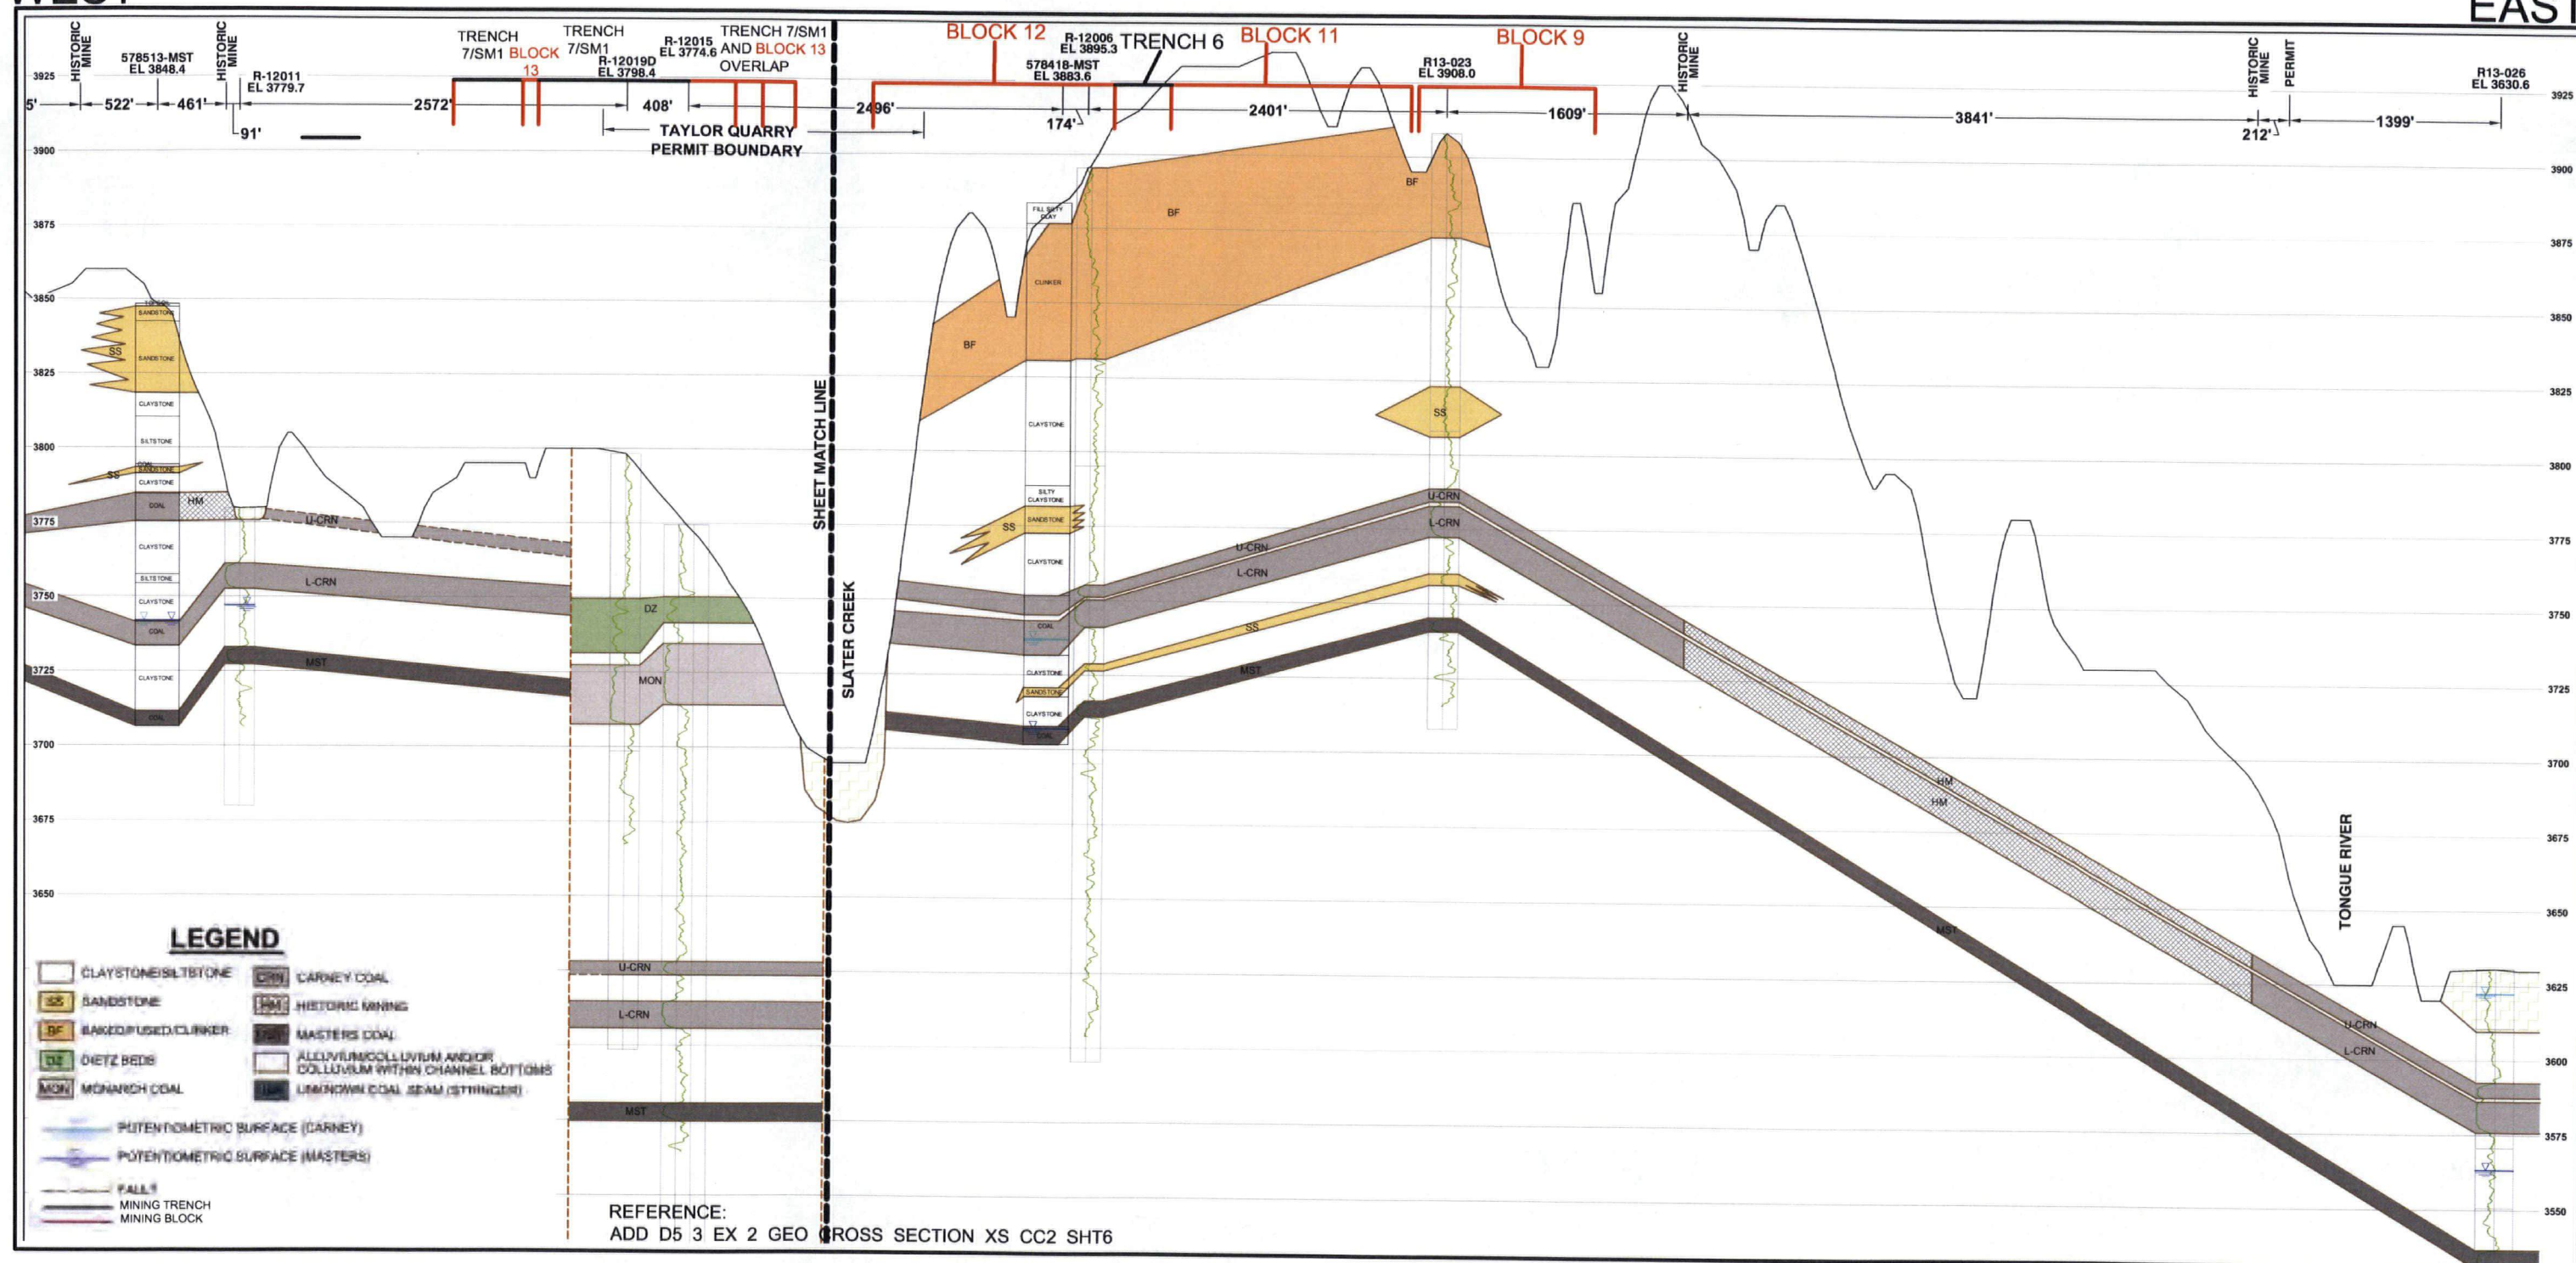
WEST

EAST

HISTORIC MINE
578513-MST
EL 3848.4
HISTORIC MINE
R-12011
EL 3779.7
TRENCH 7/SM1 BLOCK 13
TRENCH 7/SM1
R-12019D
EL 3798.4
R-12015
EL 3774.6
TRENCH 7/SM1 AND BLOCK 13 OVERLAP
BLOCK 12
R-12006
EL 3895.3
578418-MST
EL 3883.6
TRENCH 6
BLOCK 11
R13-023
EL 3908.0
BLOCK 9
HISTORIC MINE
HISTORIC MINE
PERMIT
R13-026
EL 3630.6

5'
522'
461'
91'
2572'
408'
TAYLOR QUARRY PERMIT BOUNDARY
2496'
174'
2401'
1609'
3841'
212'
1399'

3925
3900
3875
3850
3825
3800
3775
3750
3725
3700
3675
3650

3925
3900
3875
3850
3825
3800
3775
3750
3725
3700
3675
3650
3625
3600
3575
3550

SS
SANDSTONE
SANDSTONE
CLAYSTONE
SILTSTONE
SS
CLAYSTONE
COAL
HM
U-CRN
CLAYSTONE
SILTSTONE
CLAYSTONE
L-CRN
COAL
CLAYSTONE
MST
COAL
DZ
MON
SHEET MATCH LINE
SLATER CREEK
BF
FILL SILTY CLAY
CLINKER
BF
BF
BF
CLAYSTONE
SS
SILTY CLAYSTONE
SANDSTONE
SS
CLAYSTONE
U-CRN
L-CRN
U-CRN
L-CRN
COAL
SS
CLAYSTONE
SANDSTONE
CLAYSTONE
COAL
MST
HM
HM
MST
TONGUE RIVER
U-CRN
L-CRN
U-CRN
L-CRN
MST

LEGEND
CLAYSTONE/SILTSTONE
SS SANDSTONE
BF BAKED/FUSED/CLINKER
DZ DIETZ BEDS
MON MONARCH COAL
CRN CARNEY COAL
HM HISTORIC MINING
MST MASTERS COAL
ALLUVIUM/COLLUVIUM AND/OR COLLUVIUM WITHIN CHANNEL BOTTOMS
UNK UNKNOWN COAL SEAM (STRINGER)
POTENTIOMETRIC SURFACE (CARNEY)
POTENTIOMETRIC SURFACE (MASTERS)
FAULT
MINING TRENCH
MINING BLOCK

REFERENCE:
ADD D5 3 EX 2 GEO CROSS SECTION XS CC2 SHT6